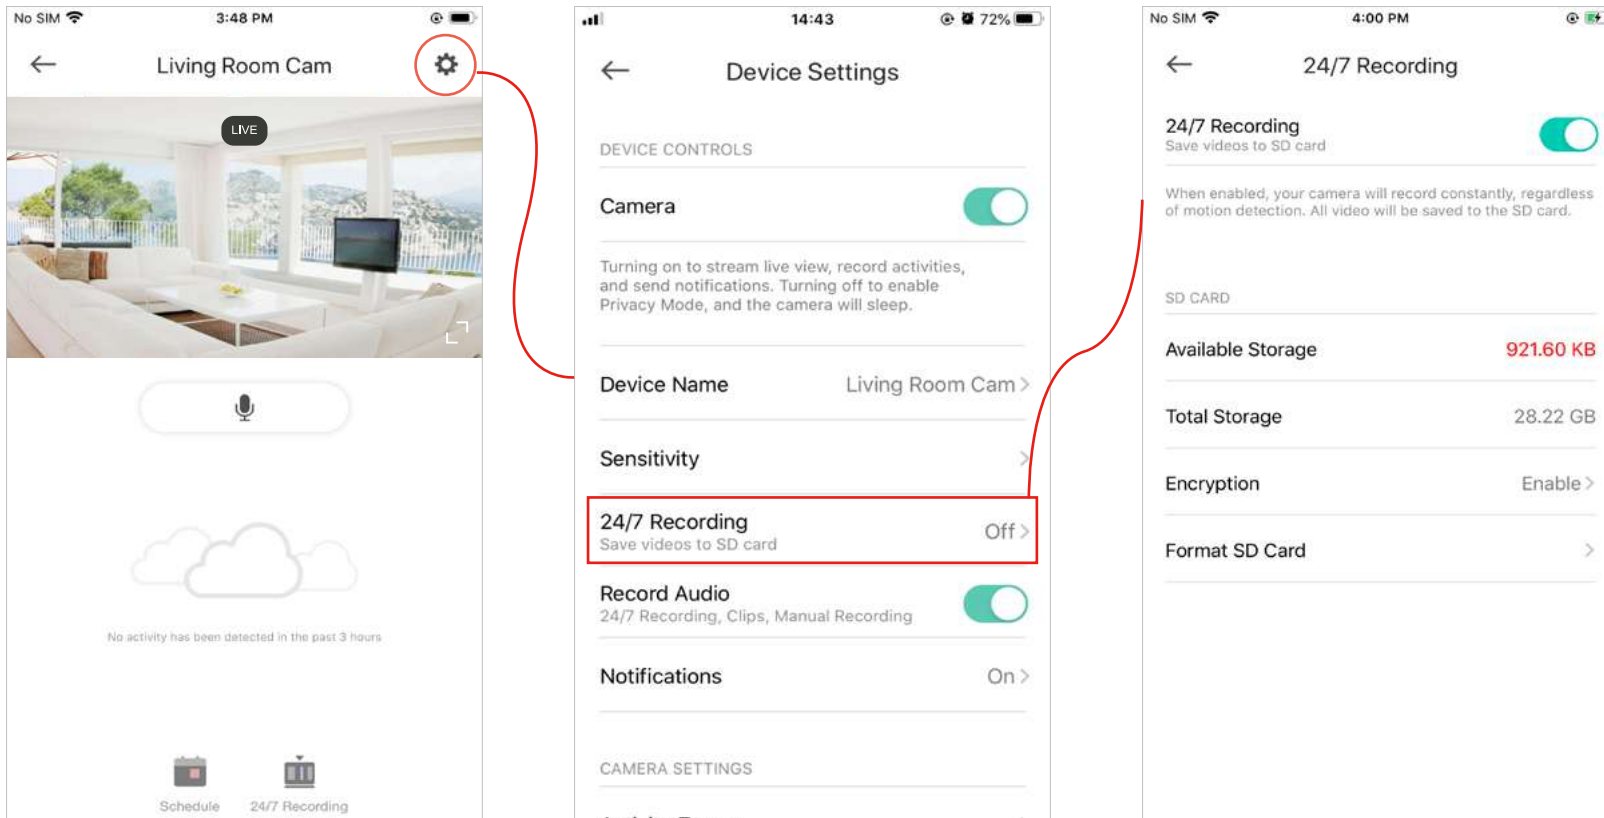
No SIM 3:48 PM

Living Room Cam

LIVE

No activity has been detected in the past 3 hours

Schedule 24/7 Recording

14:43 72%

Device Settings

DEVICE CONTROLS

Camera

Turning on to stream live view, record activities, and send notifications. Turning off to enable Privacy Mode, and the camera will sleep.

Device Name Living Room Cam

Sensitivity

24/7 Recording
Save videos to SD card Off

Record Audio
24/7 Recording, Clips, Manual Recording

Notifications On

CAMERA SETTINGS

No SIM 4:00 PM

24/7 Recording

24/7 Recording
Save videos to SD card

When enabled, your camera will record constantly, regardless of motion detection. All video will be saved to the SD card.

SD CARD

Available Storage 921.60 KB

Total Storage 28.22 GB

Encryption Enable

Format SD Card